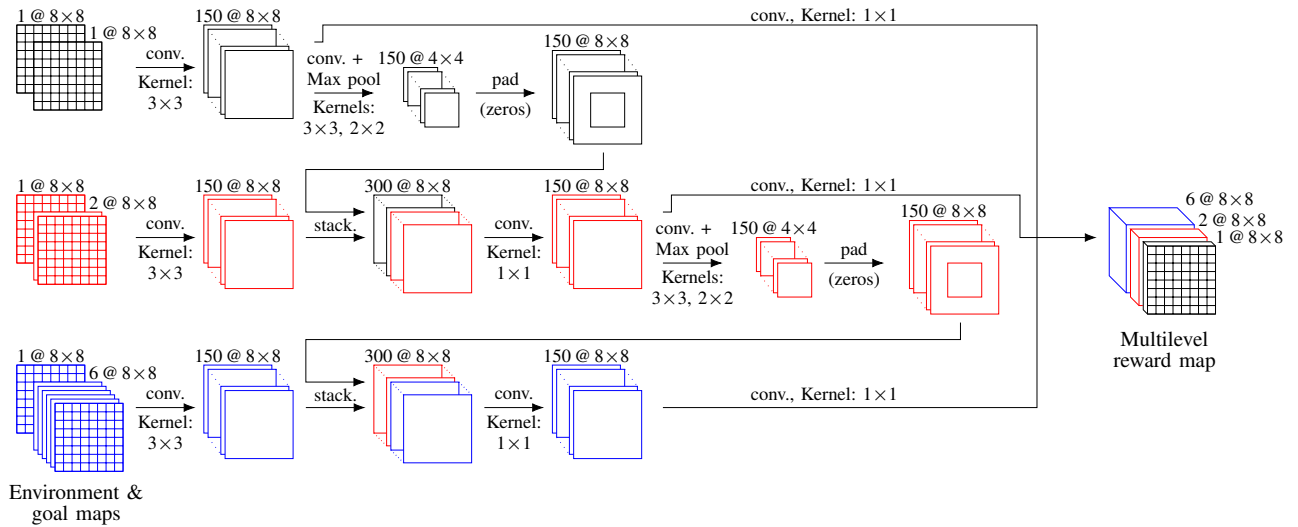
1 @ 8×8
1 @ 8×8
conv.
Kernel: 3×3
150 @ 8×8
conv. + Max pool
Kernels: 3×3, 2×2
150 @ 4×4
pad (zeros)
150 @ 8×8
conv., Kernel: 1×1

1 @ 8×8
2 @ 8×8
conv.
Kernel: 3×3
150 @ 8×8
stack.
300 @ 8×8
conv.
Kernel: 1×1
150 @ 8×8
conv., Kernel: 1×1
conv. + Max pool
Kernels: 3×3, 2×2
150 @ 4×4
pad (zeros)
150 @ 8×8

6 @ 8×8
2 @ 8×8
1 @ 8×8
Multilevel reward map

1 @ 8×8
6 @ 8×8
conv.
Kernel: 3×3
150 @ 8×8
stack.
300 @ 8×8
conv.
Kernel: 1×1
150 @ 8×8
conv., Kernel: 1×1

Environment & goal maps